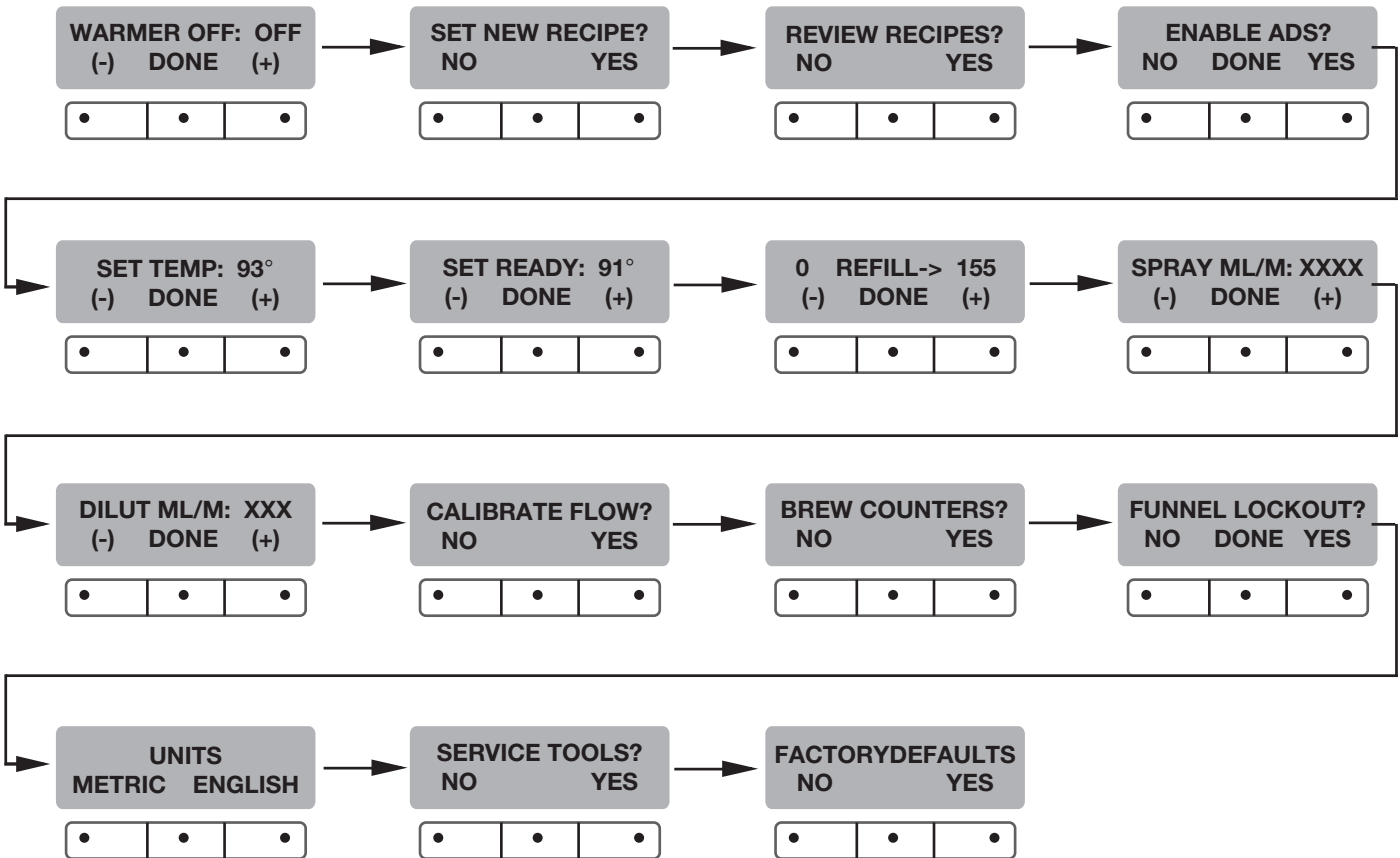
WARMER OFF: OFF
(-) DONE (+)

SET NEW RECIPE?
NO YES

REVIEW RECIPES?
NO YES

ENABLE ADS?
NO DONE YES

SET TEMP: 93°
(-) DONE (+)

SET READY: 91°
(-) DONE (+)

0 REFILL-> 155
(-) DONE (+)

SPRAY ML/M: XXXX
(-) DONE (+)

DILUT ML/M: XXX
(-) DONE (+)

CALIBRATE FLOW?
NO YES

BREW COUNTERS?
NO YES

FUNNEL LOCKOUT?
NO DONE YES

UNITS
METRIC ENGLISH

SERVICE TOOLS?
NO YES

FACTORYDEFAULTS
NO YES